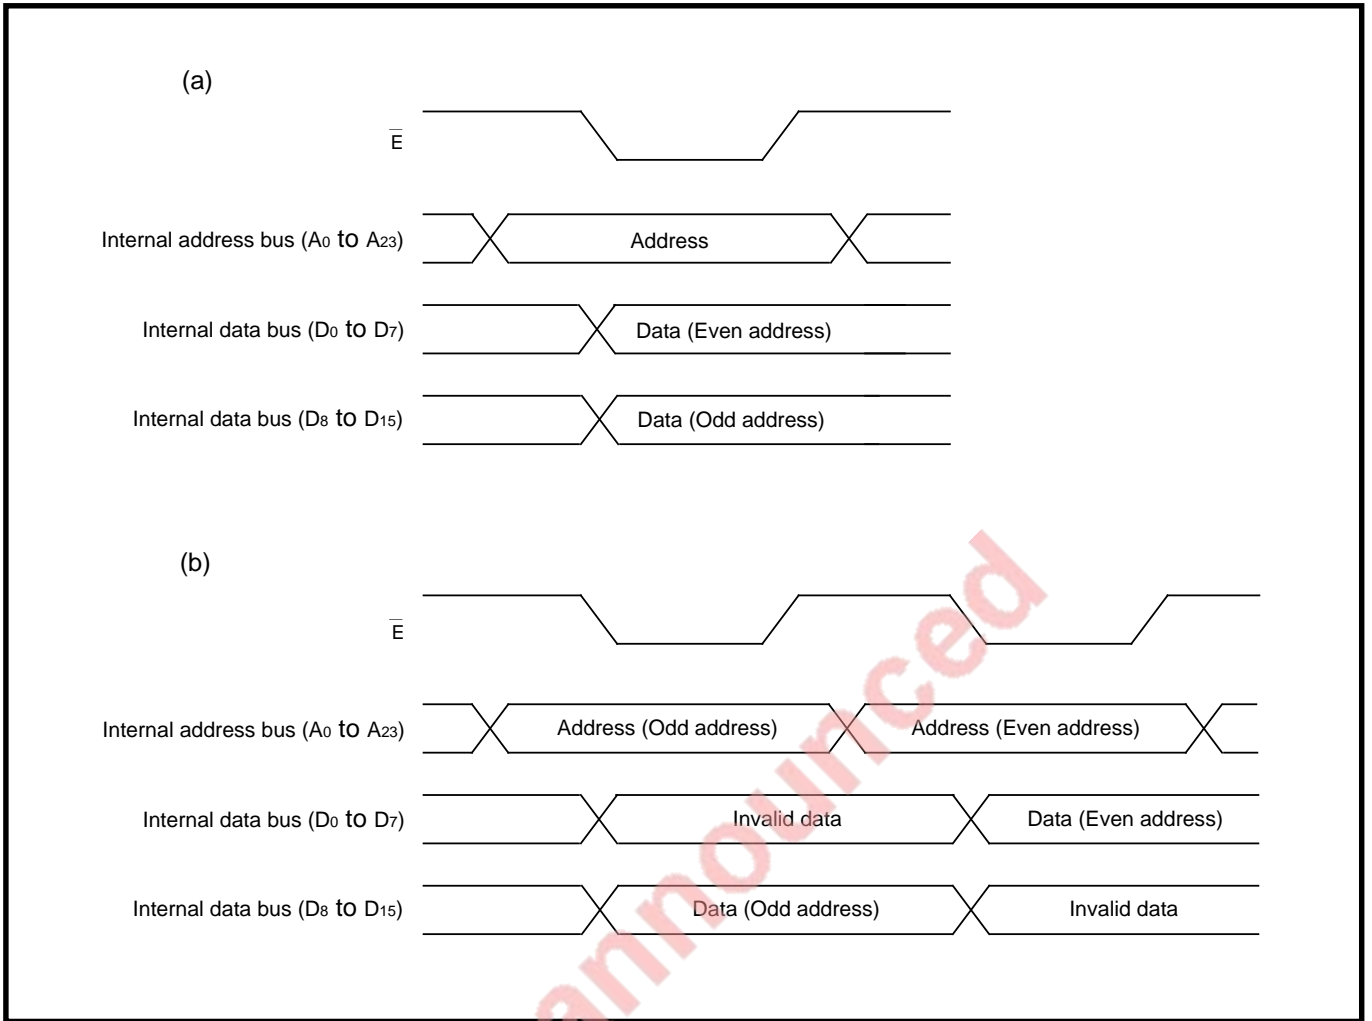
(a)

$\overline{E}$

Internal address bus ($A_0$ to $A_{23}$)

Address

Internal data bus ($D_0$ to $D_7$)

Data (Even address)

Internal data bus ($D_8$ to $D_{15}$)

Data (Odd address)

(b)

$\overline{E}$

Internal address bus ($A_0$ to $A_{23}$)

Address (Odd address)

Address (Even address)

Internal data bus ($D_0$ to $D_7$)

Invalid data

Data (Even address)

Internal data bus ($D_8$ to $D_{15}$)

Data (Odd address)

Invalid data

announced